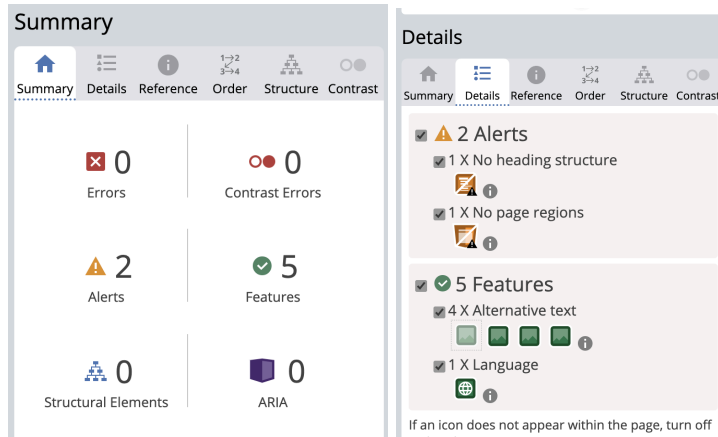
Summary

Summary Details Reference Order Structure Contrast

0
Errors

0
Contrast Errors

2
Alerts

5
Features

0
Structural Elements

0
ARIA

Details

Summary Details Reference Order Structure Contrast

2 Alerts

1 X No heading structure

1 X No page regions

5 Features

4 X Alternative text

1 X Language

If an icon does not appear within the page, turn off